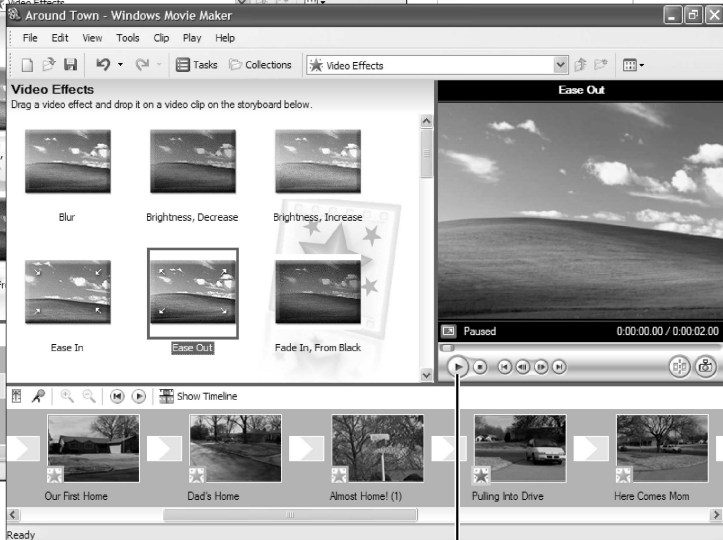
Around Town - Windows Movie Maker

File Edit View Tools Clip Play Help

Tasks Collections Video Effects

Video Effects
Drag a video effect and drop it on a video clip on the storyboard below.

Blur
Brightness, Decrease
Brightness, Increase
Ease In
Ease Out
Fade In, From Black

Ease Out

Paused 0:00:00.00 / 0:00:02.00

Show Timeline

Our First Home
Dad's Home
Almost Home! (1)
Pulling Into Drive
Here Comes Mom

Ready